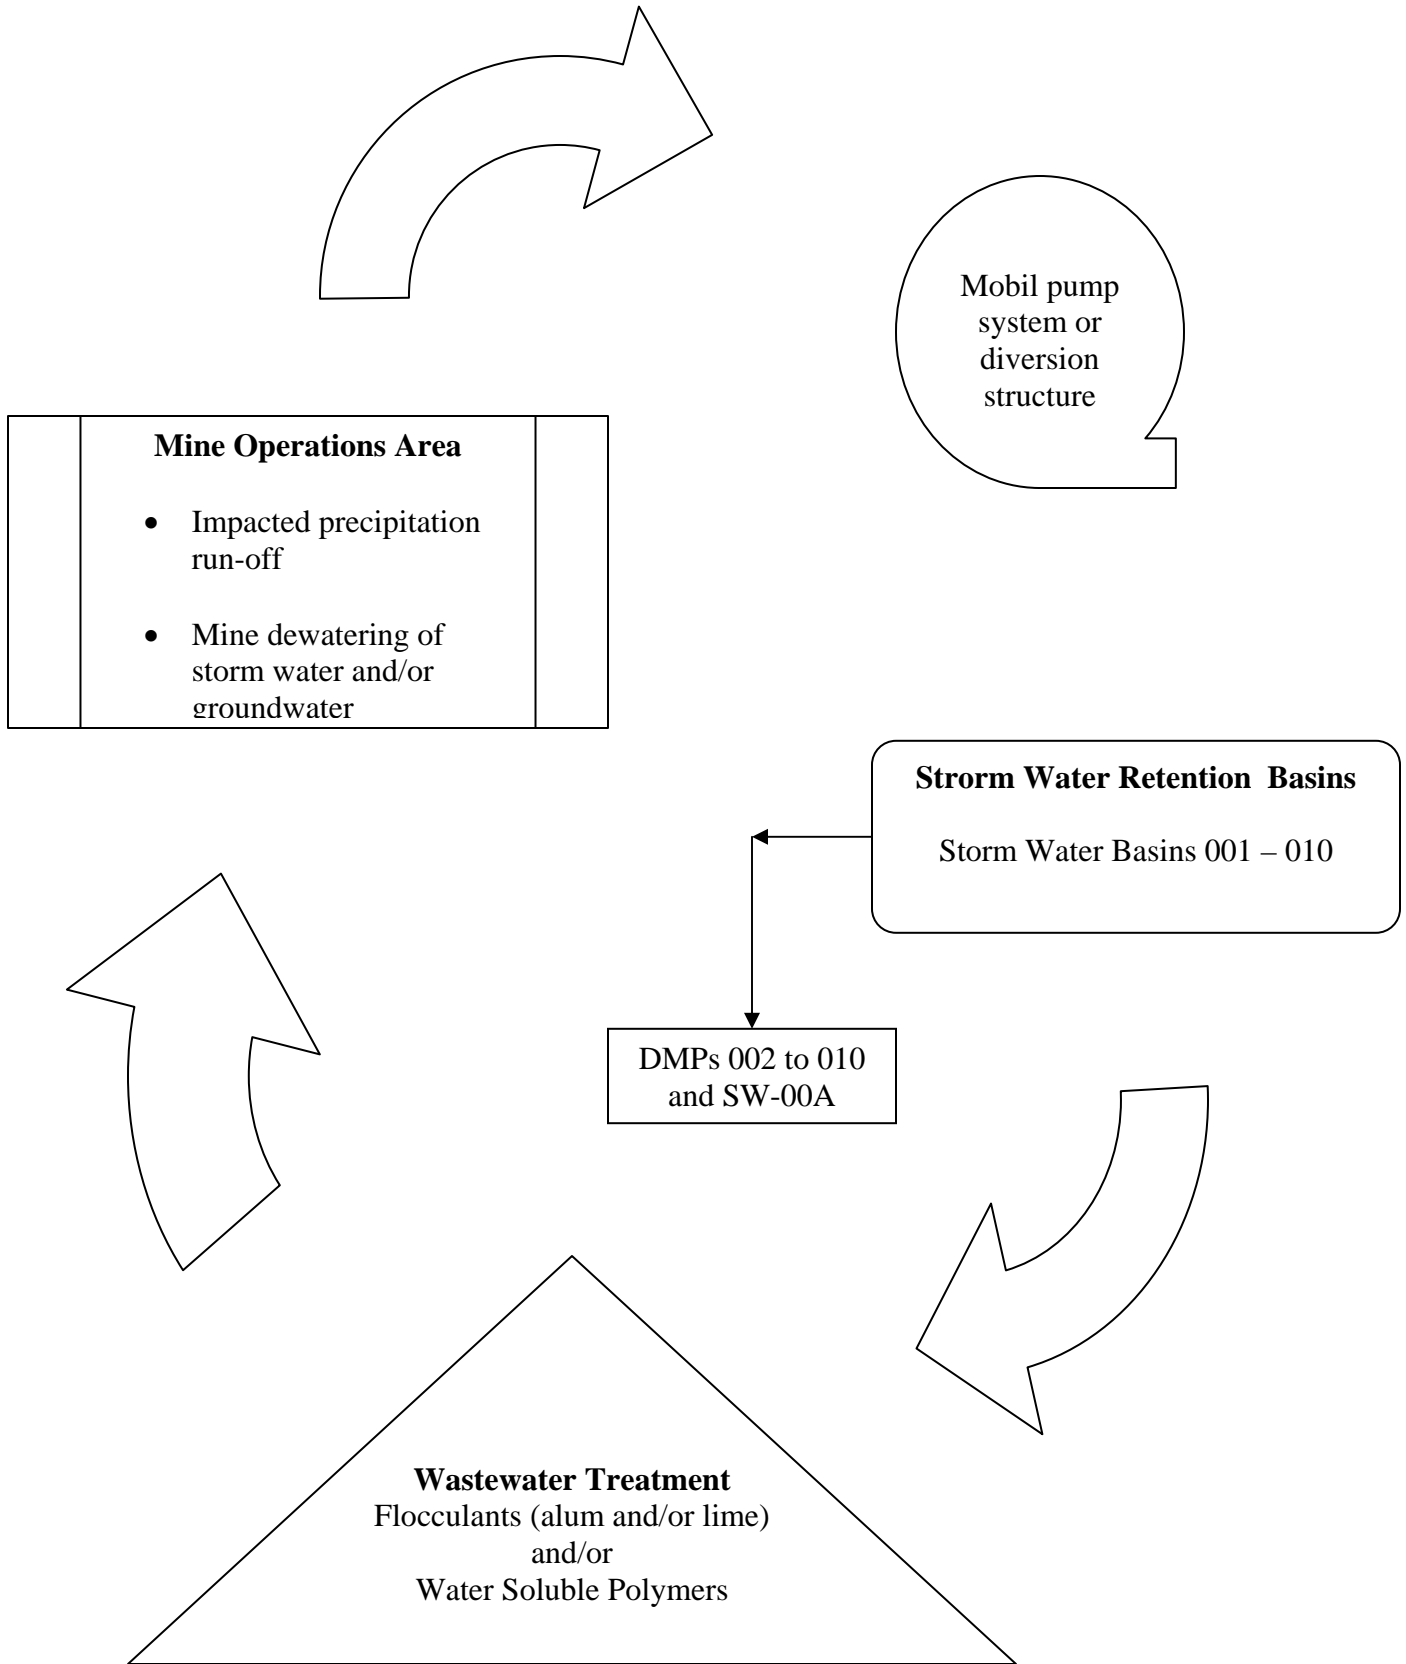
Mobil pump system or diversion structure

**Mine Operations Area**

- Impacted precipitation run-off
- Mine dewatering of storm water and/or groundwater

**Strorm Water Retention Basins**

Storm Water Basins 001 – 010

DMPs 002 to 010 and SW-00A

**Wastewater Treatment**
Flocculants (alum and/or lime)
and/or
Water Soluble Polymers